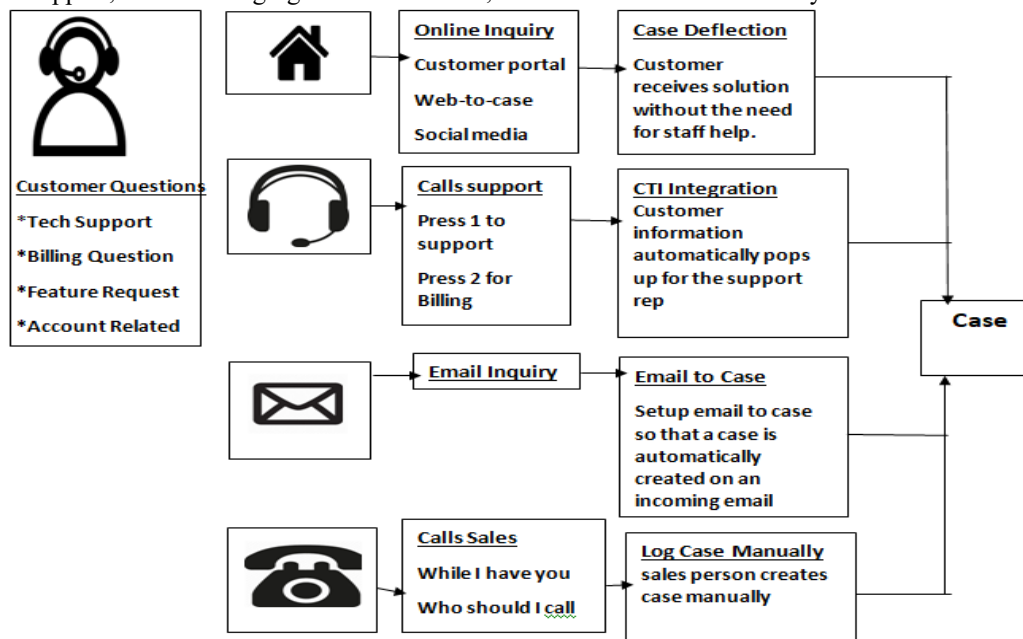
Customer Questions
*Tech Support
*Billing Question
*Feature Request
*Account Related

Online Inquiry
Customer portal
Web-to-case
Social media

Case Deflection
Customer receives solution without the need for staff help.

Calls support
Press 1 to support
Press 2 for Billing

CTI Integration
Customer information automatically pops up for the support rep

Email Inquiry

Email to Case
Setup email to case so that a case is automatically created on an incoming email

Calls Sales
While I have you
Who should I call

Log Case Manually
sales person creates case manually

Case